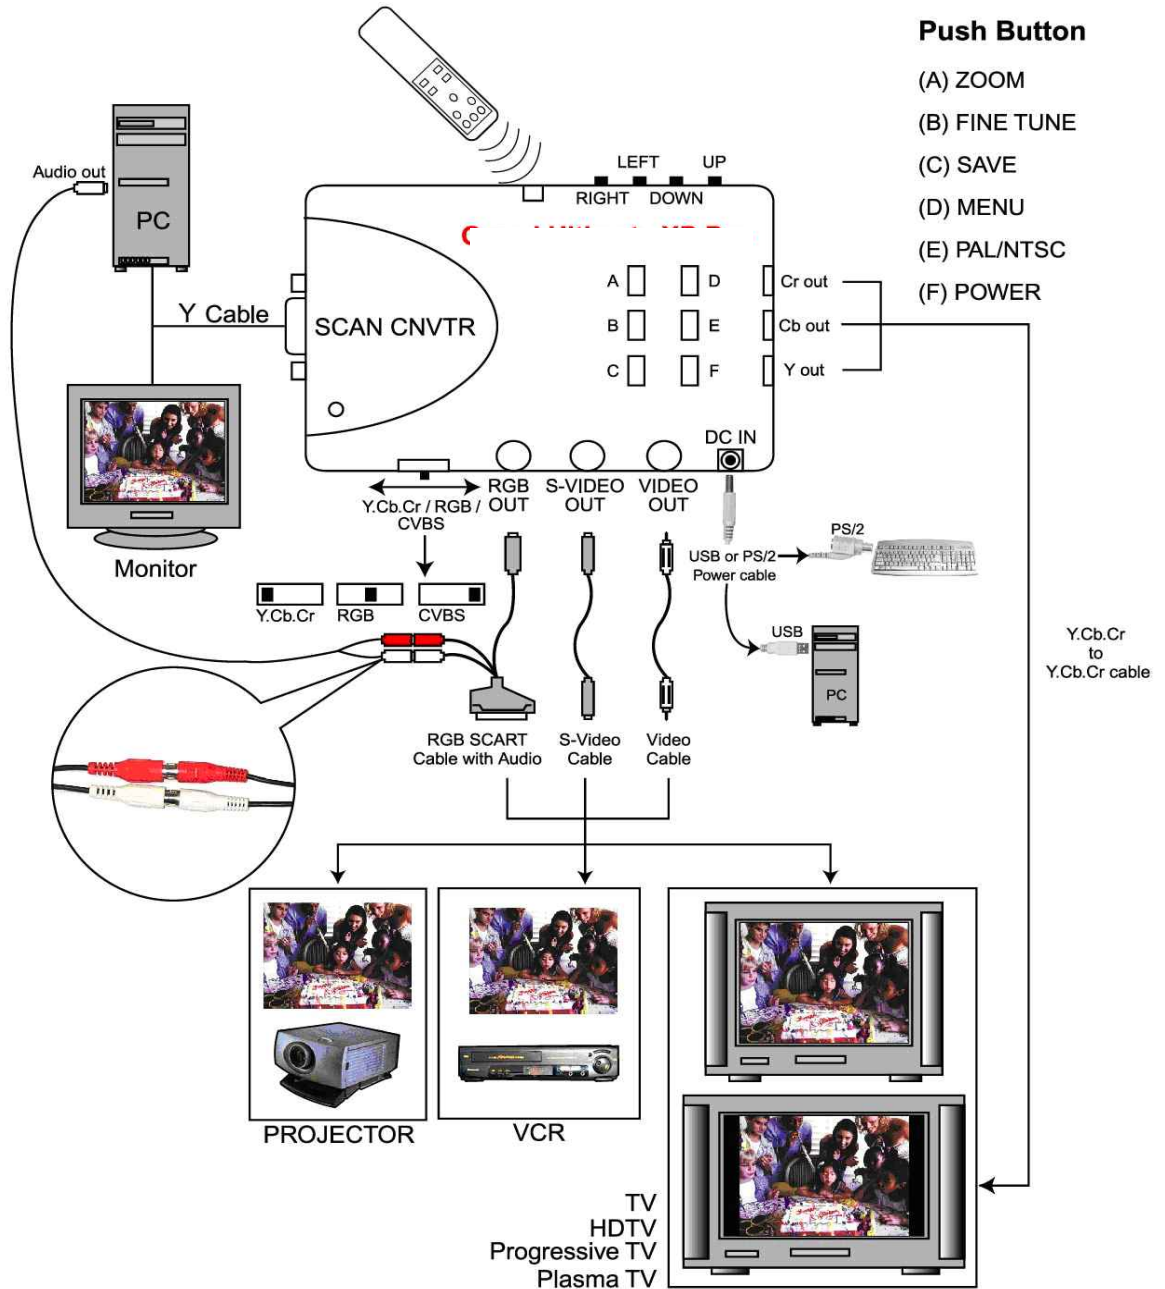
Push Button

(A) ZOOM

(B) FINE TUNE

(C) SAVE

(D) MENU

(E) PAL/NTSC

(F) POWER

Audio out

PC

LEFT UP

RIGHT DOWN

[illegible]

A D

B E

C F

Cr out

Cb out

Y out

Y Cable

SCAN CNVTR

DC IN

Monitor

Y.Cb.Cr / RGB / CVBS

RGB OUT

S-VIDEO OUT

VIDEO OUT

Y.Cb.Cr RGB CVBS

USB or PS/2 Power cable

PS/2

USB

PC

Y.Cb.Cr to Y.Cb.Cr cable

RGB SCART Cable with Audio

S-Video Cable

Video Cable

PROJECTOR

VCR

TV
HDTV
Progressive TV
Plasma TV